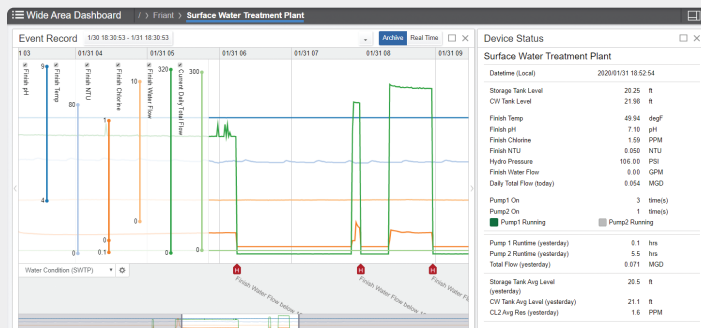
Wide Area Dashboard / Friant > Surface Water Treatment Plant

Event Record 1/30 18:30:53 - 1/31 18:30:53 Archive Real Time

1 03 01/31 04 01/31 05 01/31 06 01/31 07 01/31 08 01/31 09

Finish pH
Finish Temp
Finish NTU
Finish Chlorine
Finish Water Flow
Current Daily Total Flow

9 80 1 320 300
4
0 0 0.1 0 0 0

Water Condition (SWTP)

Finish Water Flow below
Finish Water Flow below
Finish Water Flow

Device Status
Surface Water Treatment Plant

| | | |
|---|---|---|
| Datetime (Local) | 2020/01/31 18:52:54 | |
| Storage Tank Level | 20.25 | ft |
| CW Tank Level | 21.98 | ft |
| Finish Temp | 49.94 | degF |
| Finish pH | 7.10 | pH |
| Finish Chlorine | 1.59 | PPM |
| Finish NTU | 0.050 | NTU |
| Hydro Pressure | 106.00 | PSI |
| Finish Water Flow | 0.00 | GPM |
| Daily Total Flow (today) | 0.054 | MGD |
| Pump1 On | 3 | time(s) |
| Pump2 On | 1 | time(s) |

Pump1 Running Pump2 Running

| | | |
|---|---|---|
| Pump 1 Runtime (yesterday) | 0.1 | hrs |
| Pump 2 Runtime (yesterday) | 5.5 | hrs |
| Total Flow (yesterday) | 0.071 | MGD |
| Storage Tank Avg Level (yesterday) | 20.5 | ft |
| CW Tank Avg Level (yesterday) | 21.1 | ft |
| CL2 Avg Res (yesterday) | 1.6 | PPM |